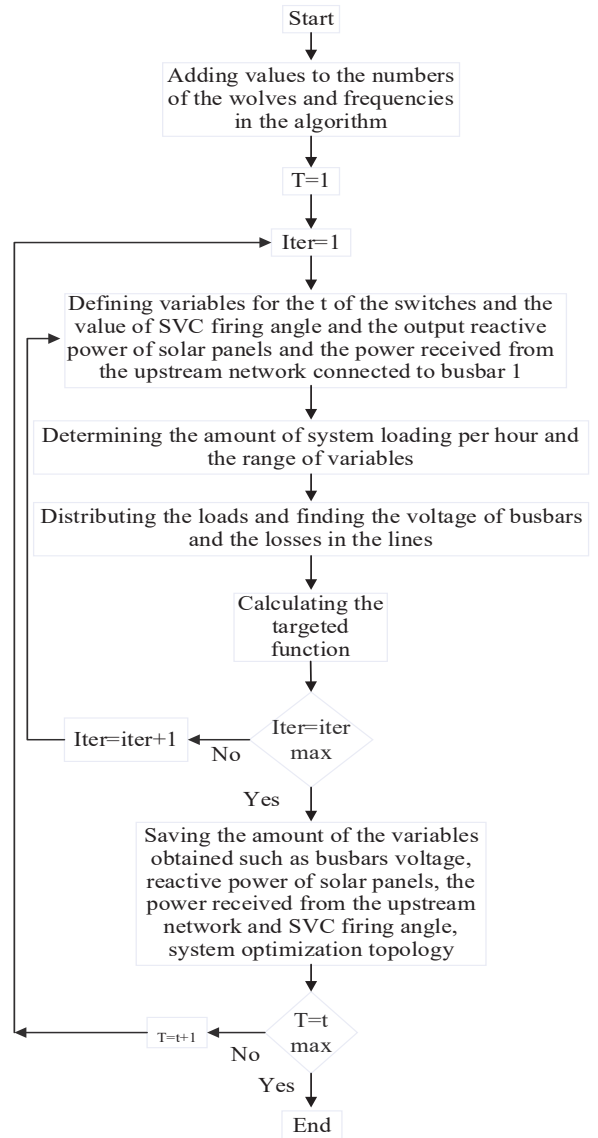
Start

Adding values to the numbers of the wolves and frequencies in the algorithm

T=1

Iter=1

Defining variables for the t of the switches and the value of SVC firing angle and the output reactive power of solar panels and the power received from the upstream network connected to busbar 1

Determining the amount of system loading per hour and the range of variables

Distributing the loads and finding the voltage of busbars and the losses in the lines

Calculating the targeted function

Iter=iter max

Iter=iter+1

No

Yes

Saving the amount of the variables obtained such as busbars voltage, reactive power of solar panels, the power received from the upstream network and SVC firing angle, system optimization topology

T=t max

T=t+1

No

Yes

End